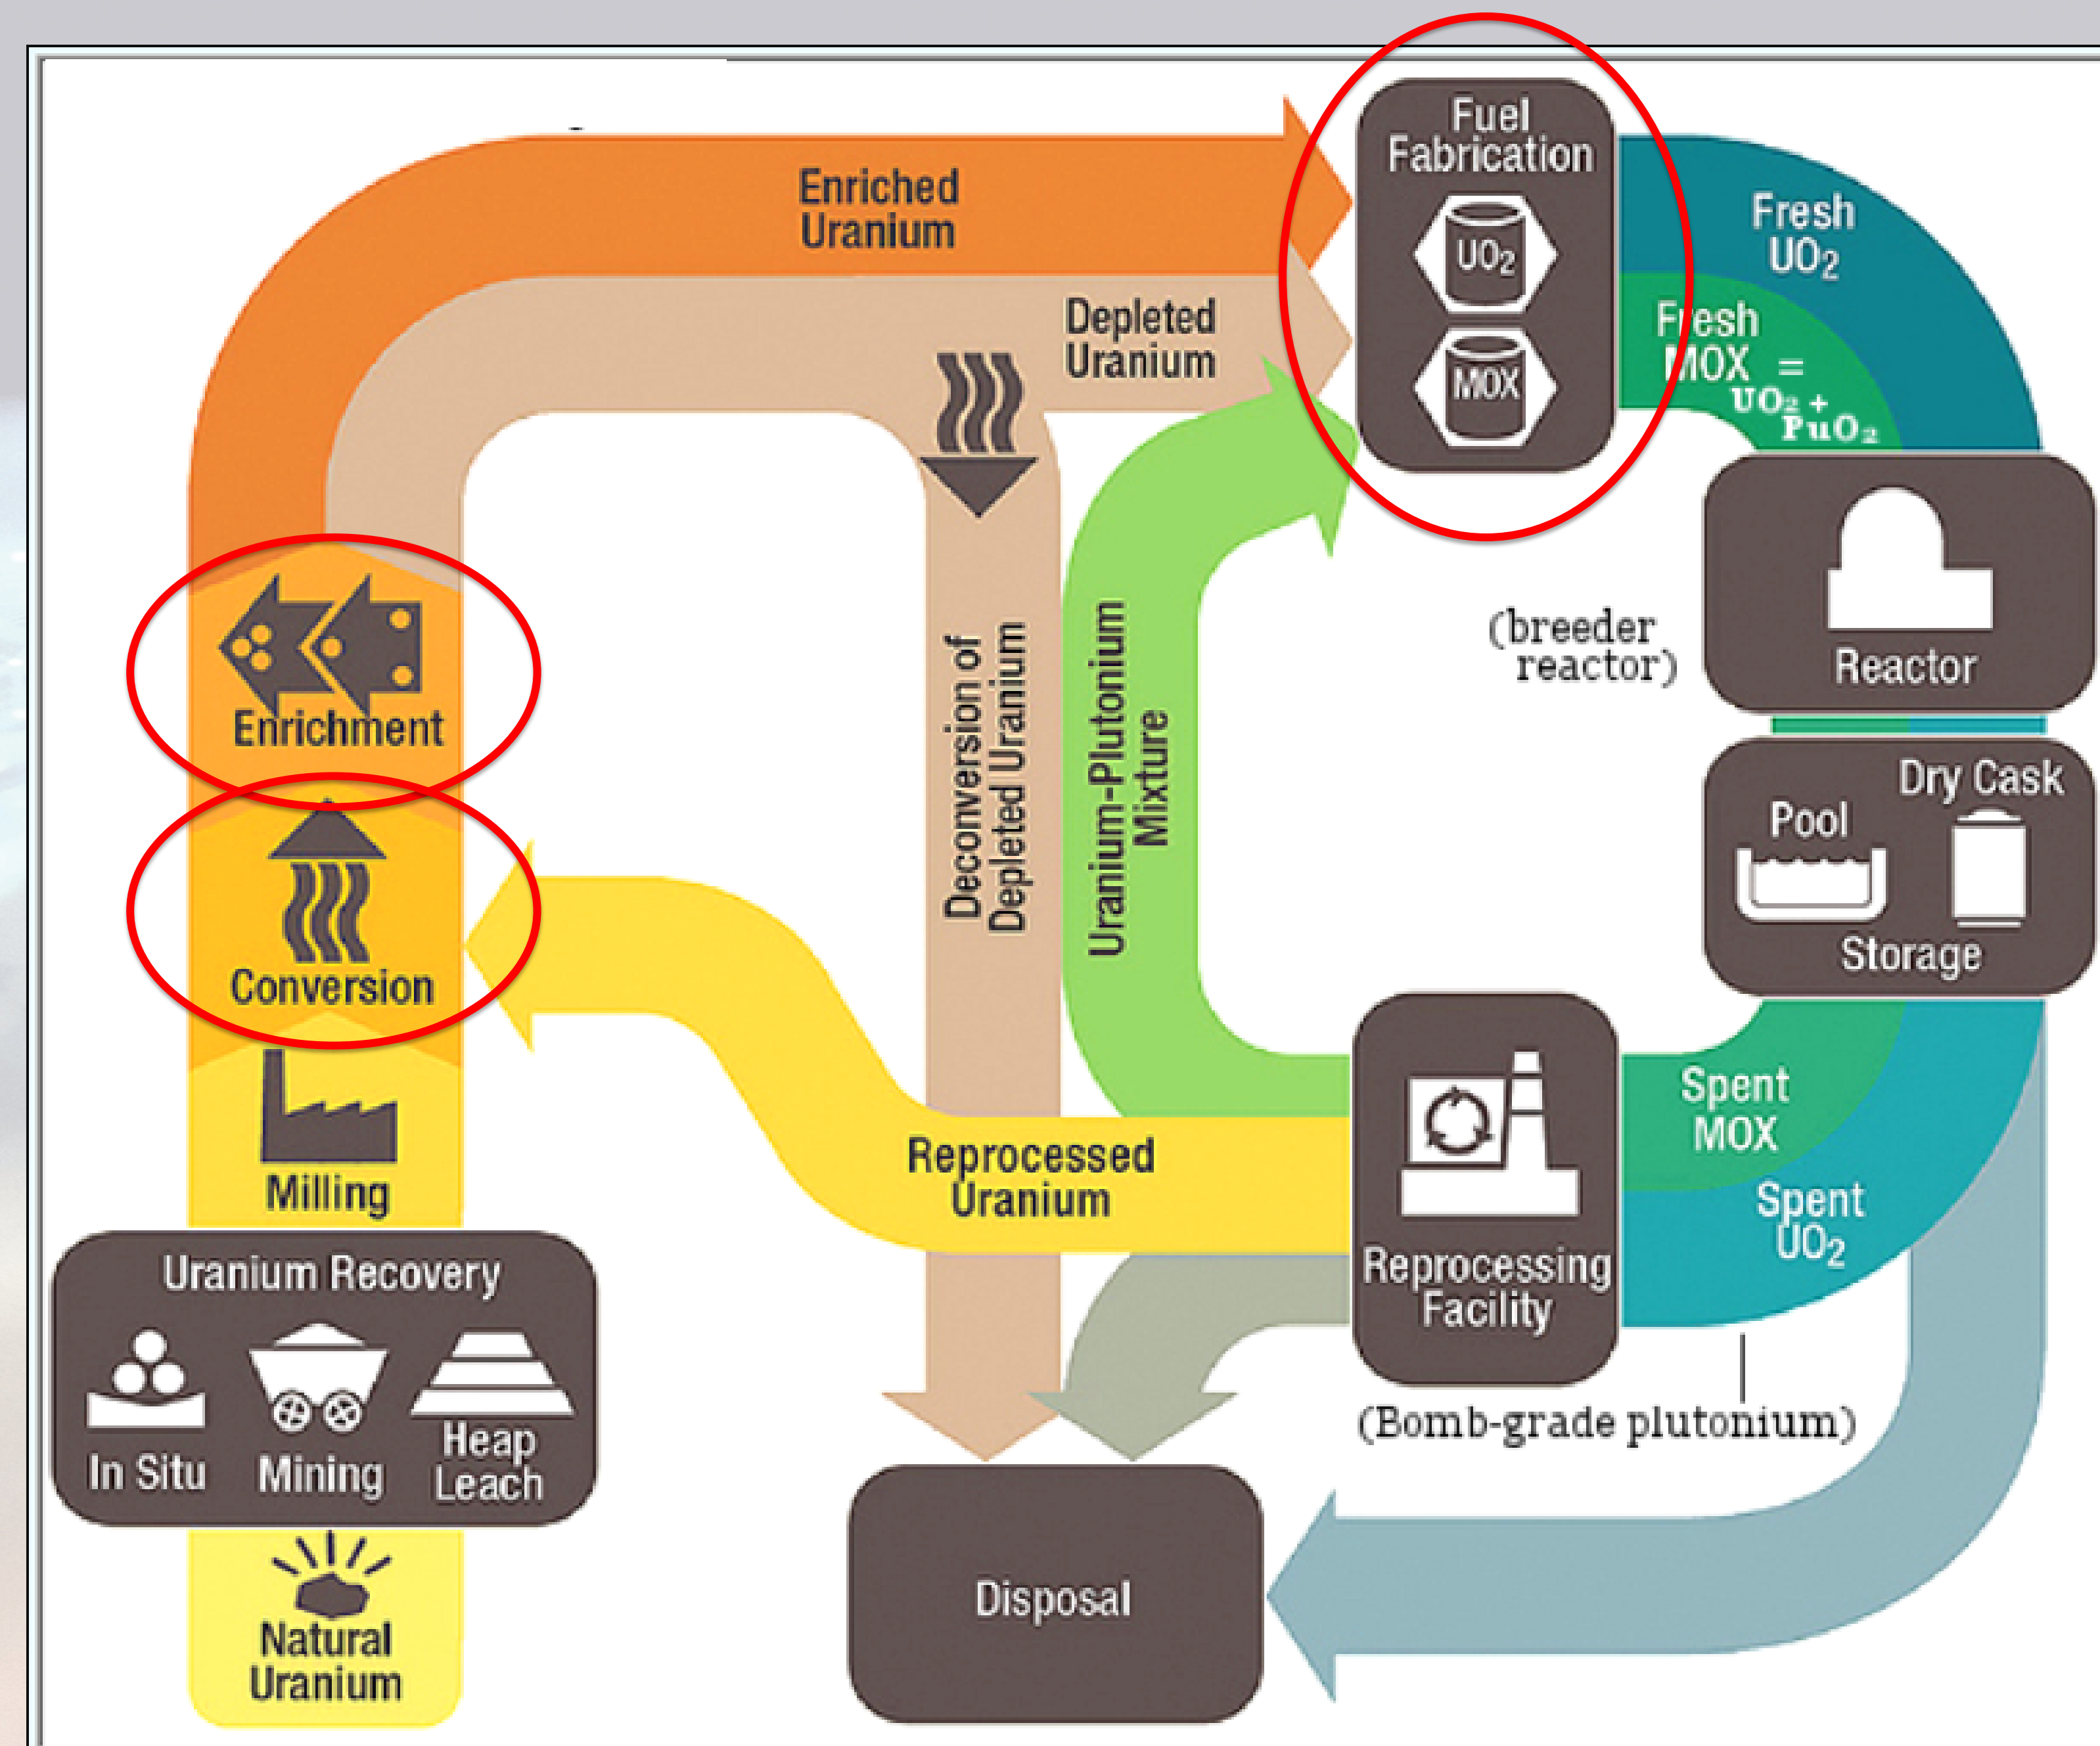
Enriched Uranium

Depleted Uranium

Fuel Fabrication

$UO_2$

MOX

Fresh $UO_2$

Fresh MOX = $UO_2$ + $PuO_2$

Reactor

(breeder reactor)

Enrichment

Conversion

Milling

Deconversion of Depleted Uranium

Uranium-Plutonium Mixture

Dry Cask

Pool

Storage

Reprocessed Uranium

Reprocessing Facility

Spent MOX

Spent $UO_2$

(Bomb-grade plutonium)

Uranium Recovery

In Situ

Mining

Heap Leach

Natural Uranium

Disposal